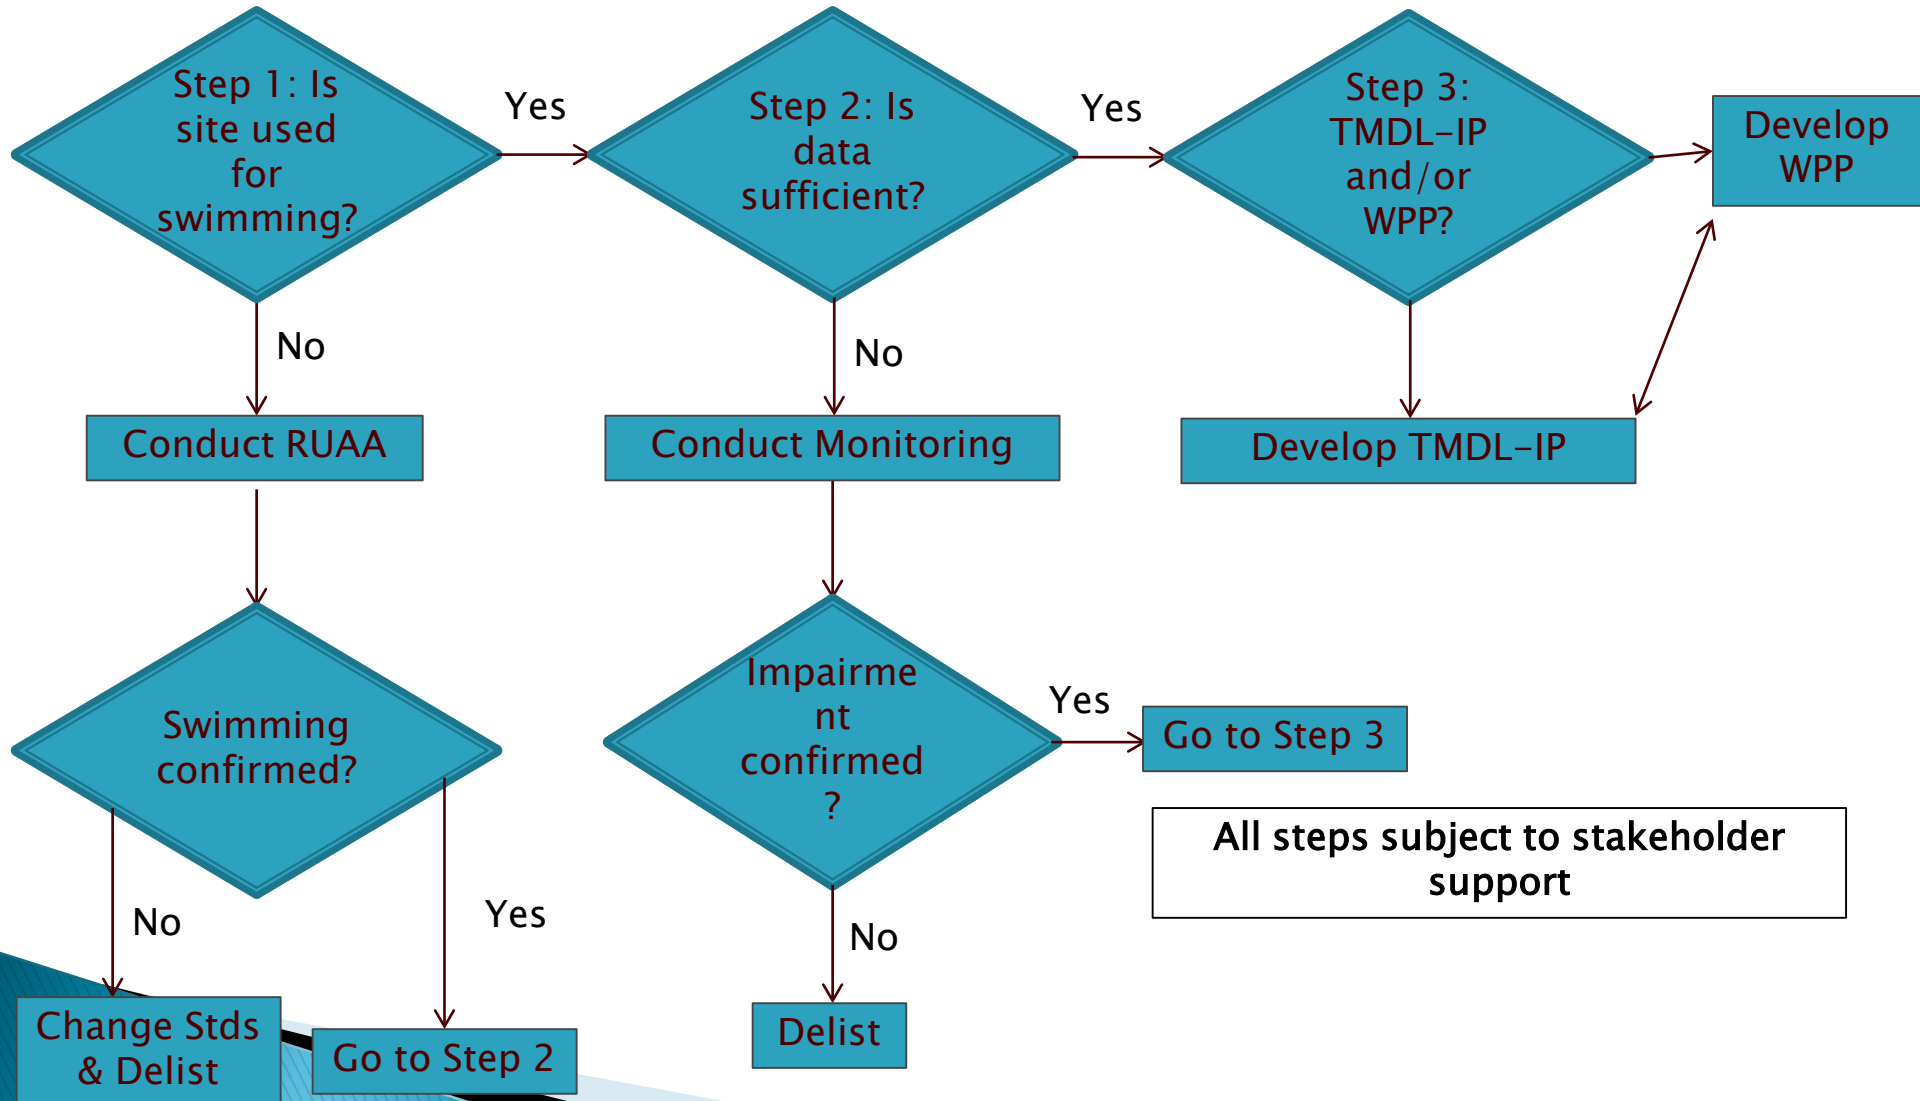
Step 1: Is site used for swimming?

Yes

Step 2: Is data sufficient?

Yes

Step 3: TMDL-IP and/or WPP?

Develop WPP

No

Conduct RUAA

No

Conduct Monitoring

Develop TMDL-IP

Swimming confirmed?

Impairment confirmed ?

Yes

Go to Step 3

All steps subject to stakeholder support

No

Yes

No

Change Stds & Delist

Go to Step 2

Delist